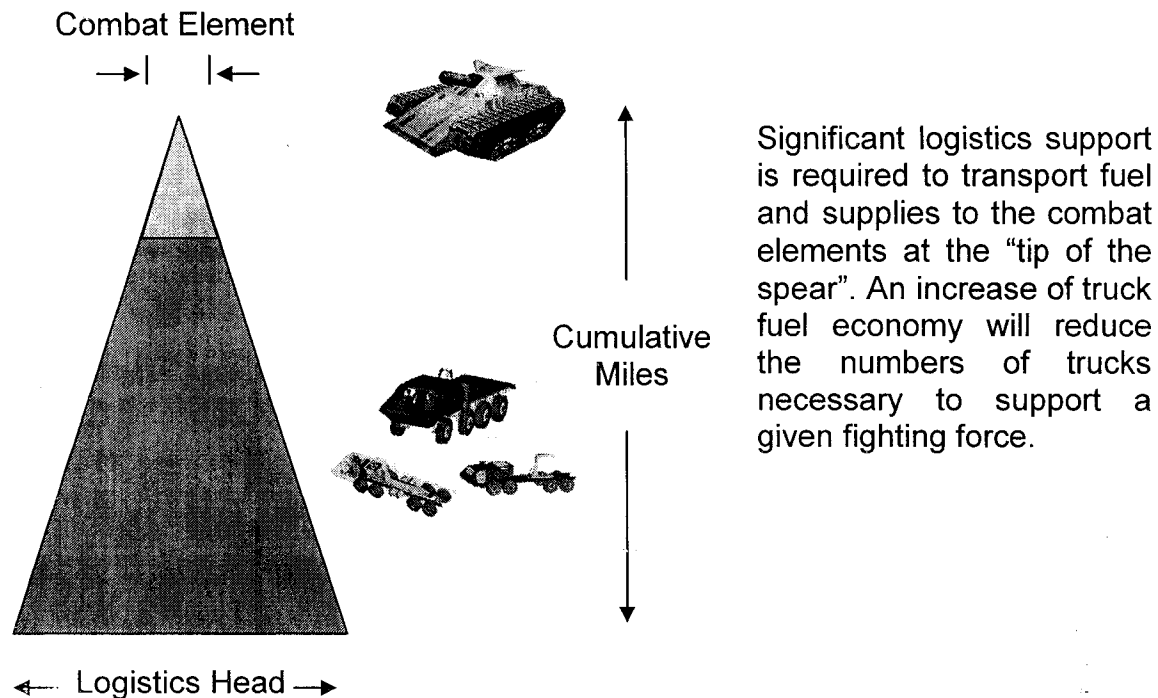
Combat Element

Cumulative Miles

Significant logistics support is required to transport fuel and supplies to the combat elements at the "tip of the spear". An increase of truck fuel economy will reduce the numbers of trucks necessary to support a given fighting force.

Logistics Head